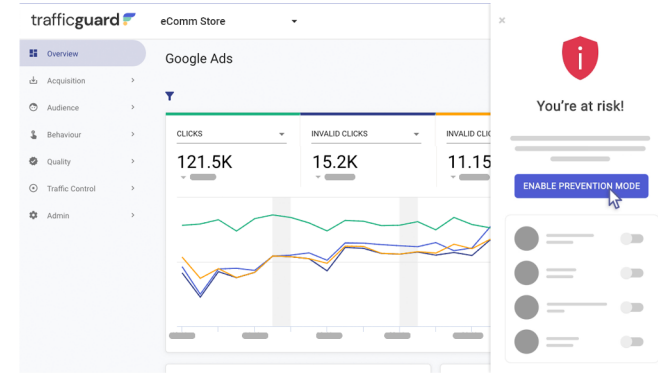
trafficguard

eComm Store

Overview

Acquisition

Audience

Behaviour

Quality

Traffic Control

Admin

Google Ads

CLICKS

121.5K

INVALID CLICKS

15.2K

INVALID CLICKS

11.15

×

You're at risk!

ENABLE PREVENTION MODE